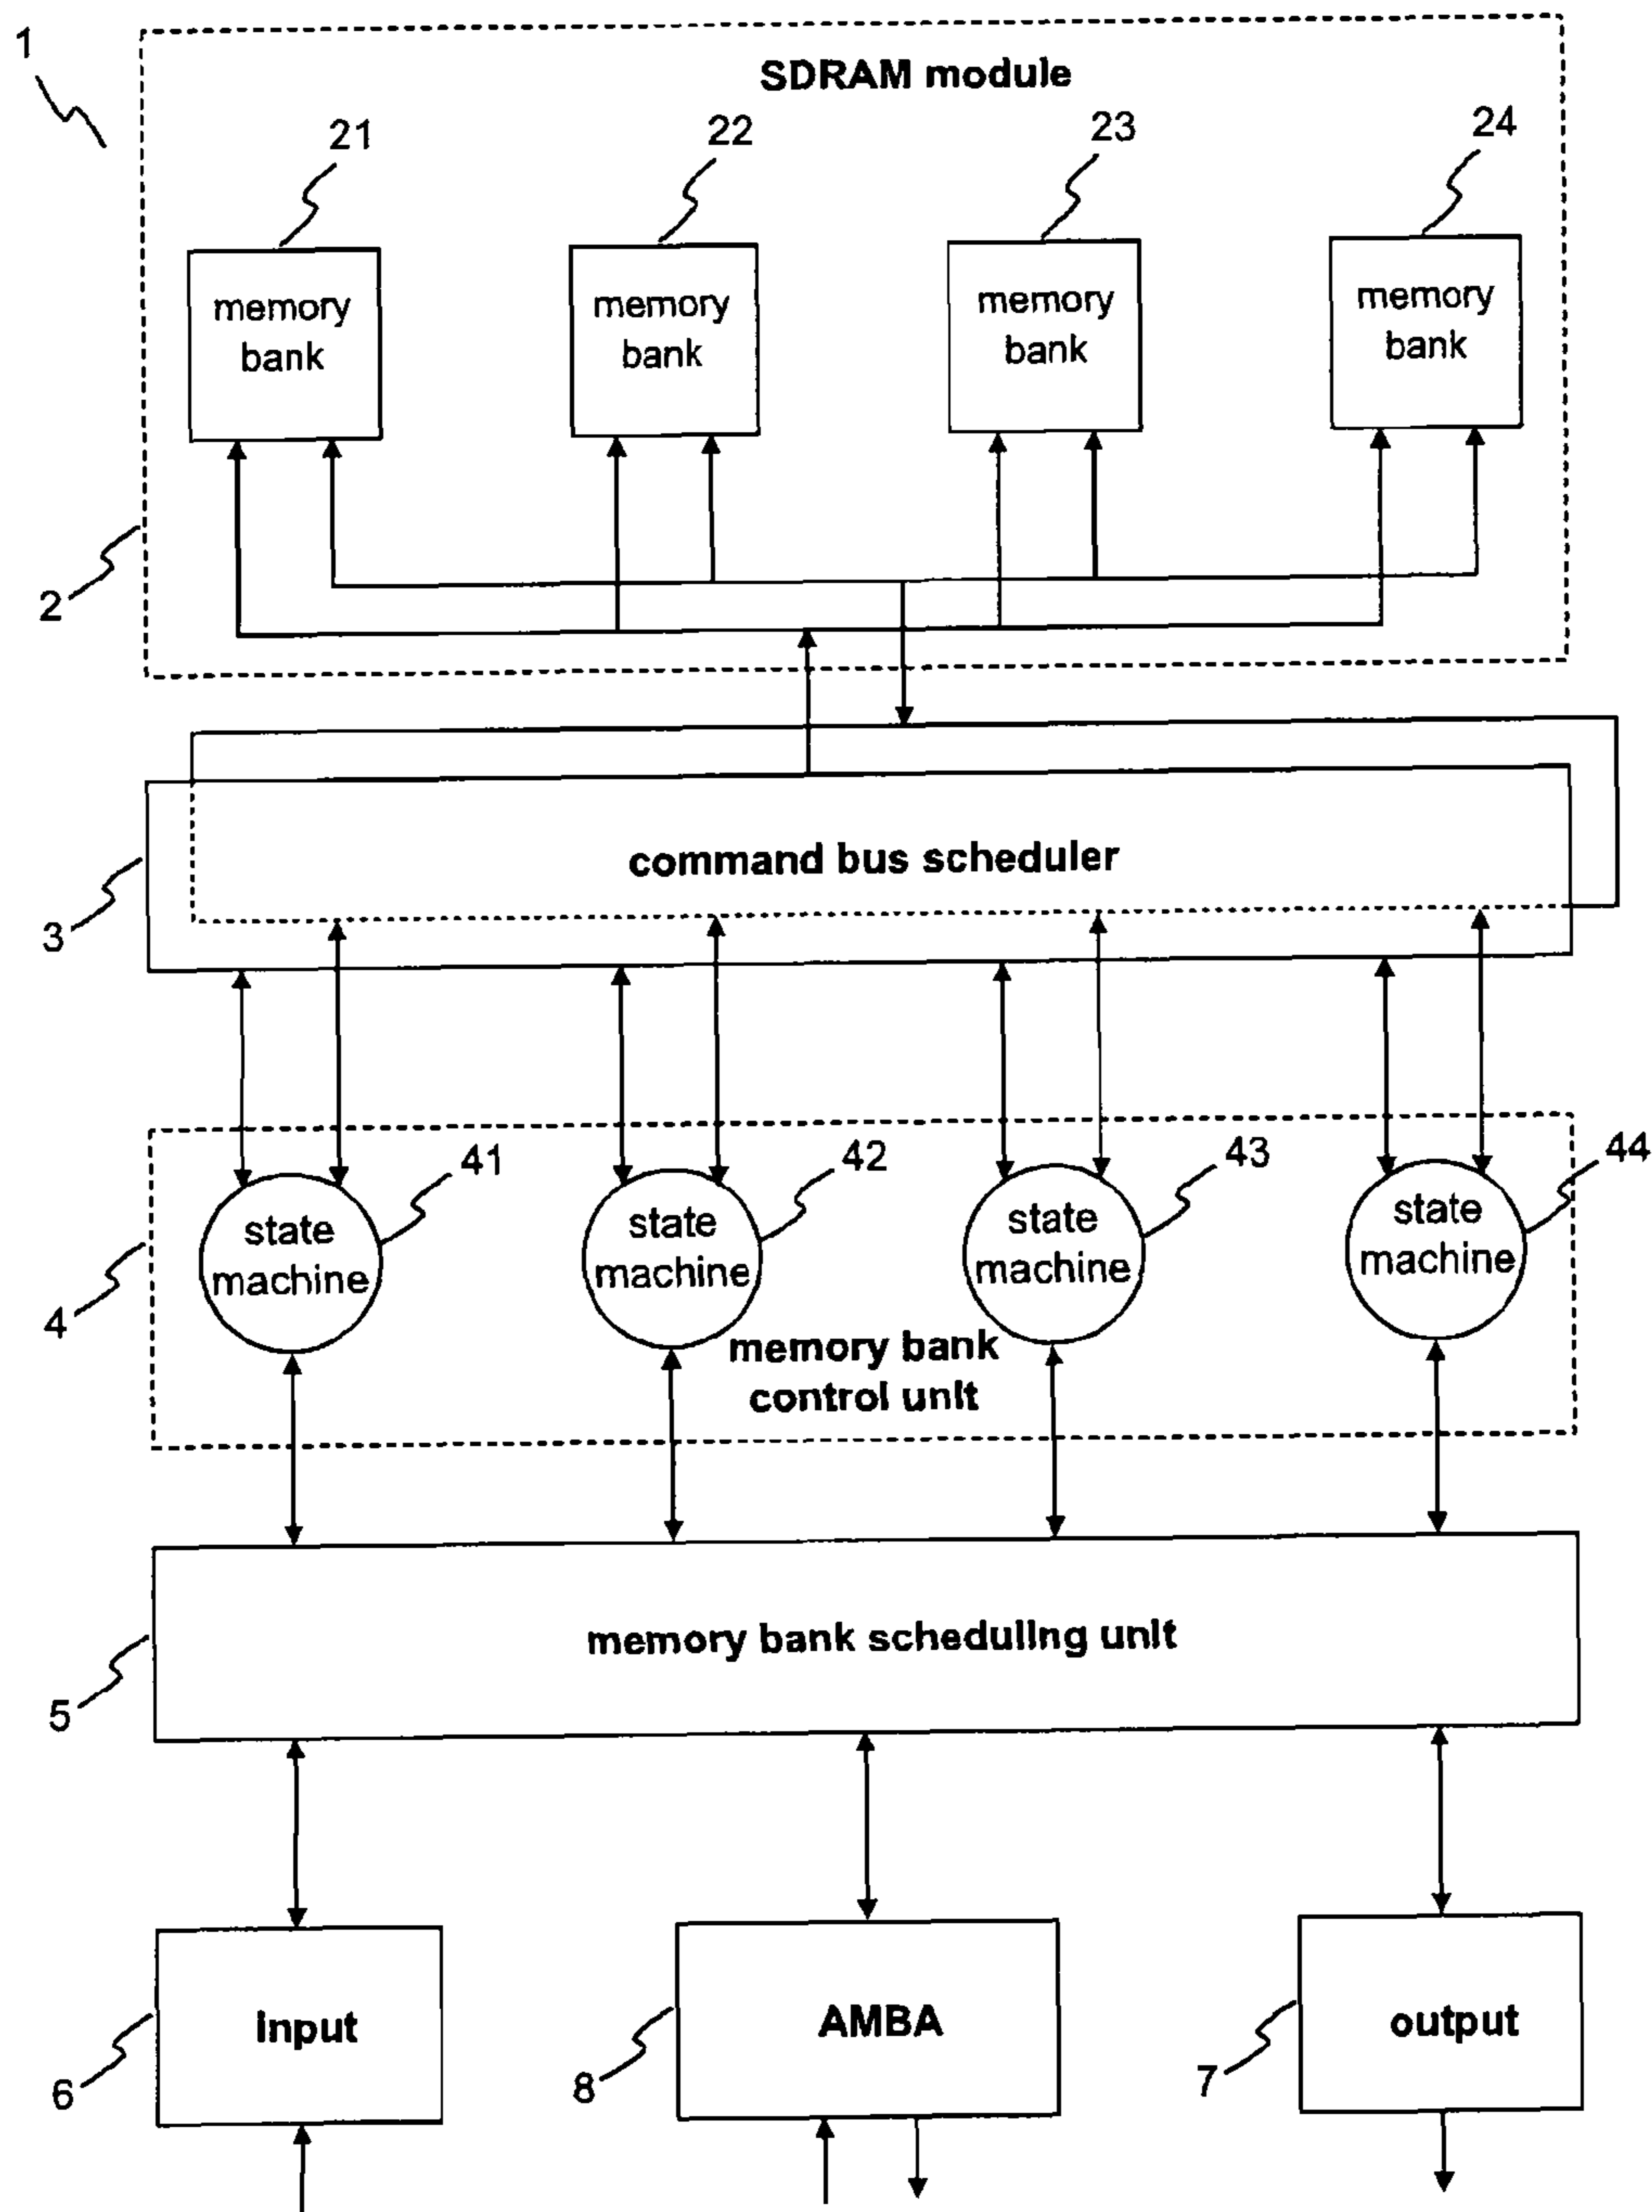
1

SDRAM module

21
memory bank

22
memory bank

23
memory bank

24
memory bank

2

command bus scheduler

3

41
state machine

42
state machine

43
state machine

44
state machine

memory bank control unit

4

memory bank scheduling unit

5

input

6

AMBA

8

output

7